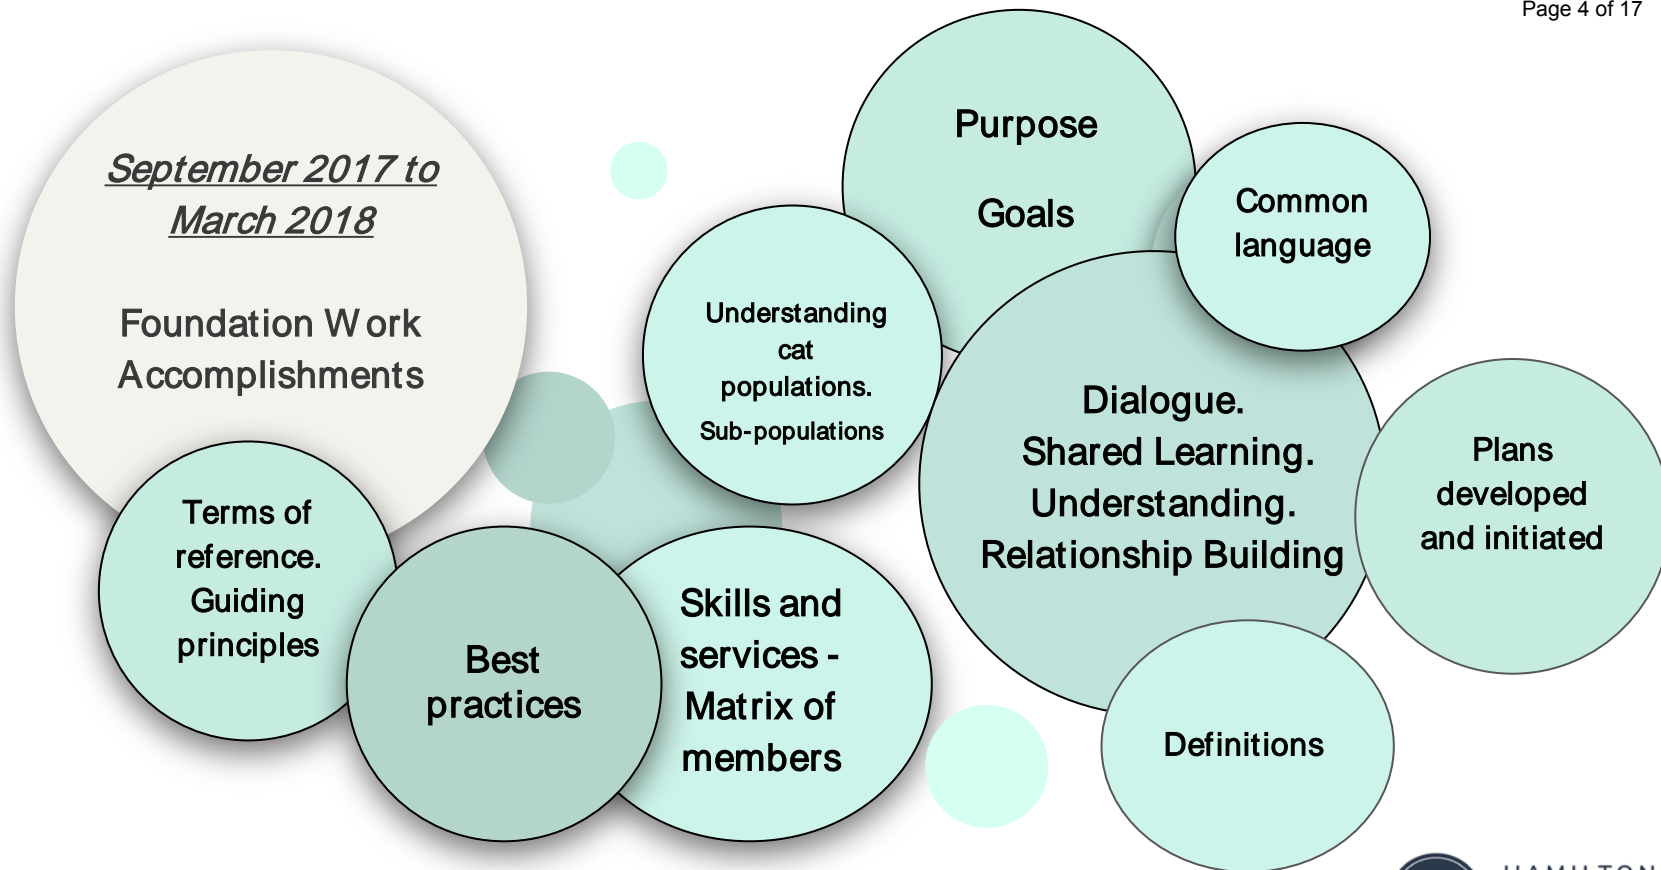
Page 4 of 17

September 2017 to March 2018

Foundation Work Accomplishments

Purpose

Goals

Common language

Understanding cat populations. Sub-populations

Dialogue. Shared Learning. Understanding. Relationship Building

Plans developed and initiated

Terms of reference. Guiding principles

Best practices

Skills and services - Matrix of members

Definitions

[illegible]